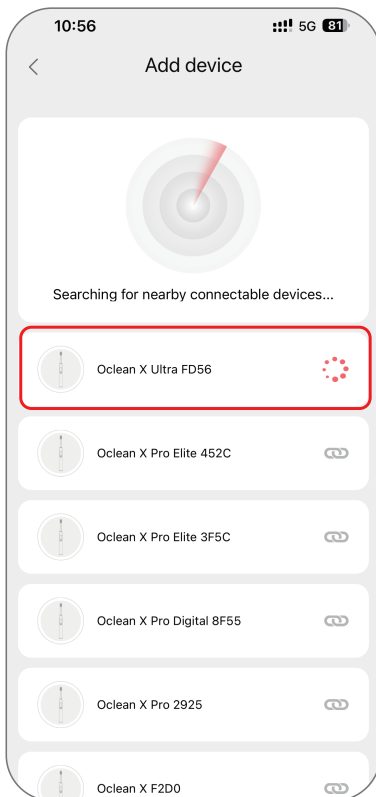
10:56 5G 81

<

Add device

Searching for nearby connectable devices...

Oclean X Ultra FD56

Oclean X Pro Elite 452C

Oclean X Pro Elite 3F5C

Oclean X Pro Digital 8F55

Oclean X Pro 2925

Oclean X F2D0